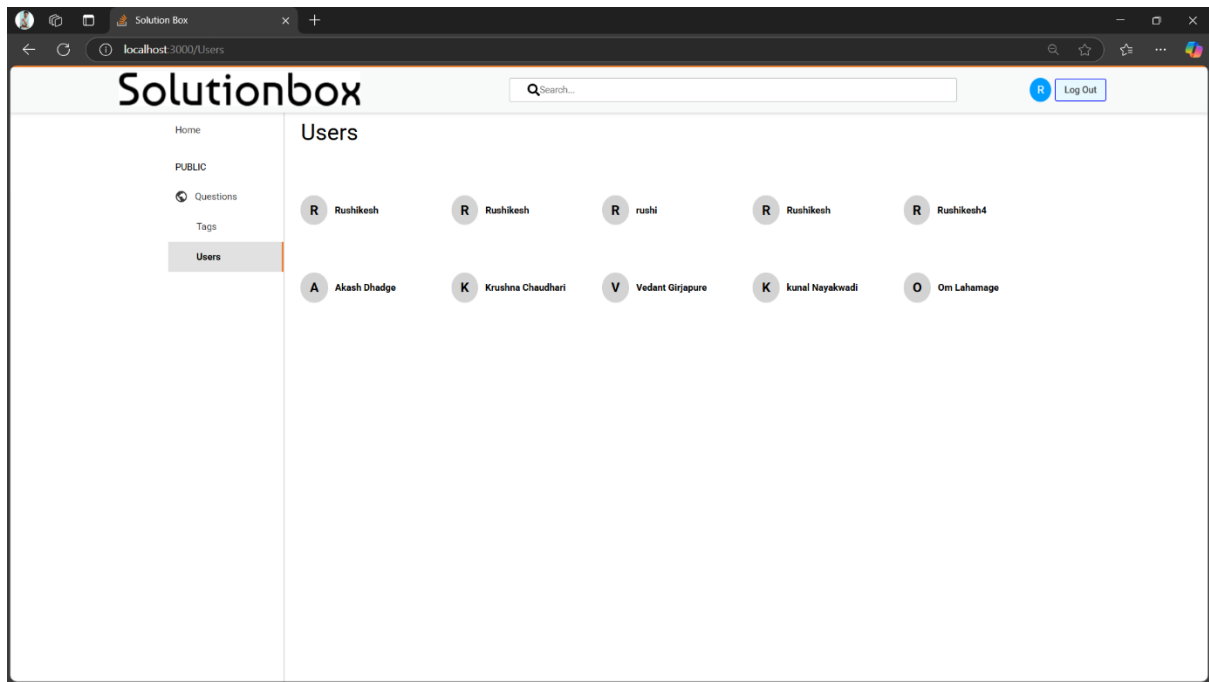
Solution Box

localhost:3000/Users

Solutionbox

Search...

R Log Out

Home

PUBLIC

Questions

Tags

Users

Users

R Rushikesh
R Rushikesh
R rushi
R Rushikesh
R Rushikesh4

A Akash Dhadge
K Krushna Chaudhari
V Vedant Girjapure
K kunal Nayakwadi
O Om Lahamage